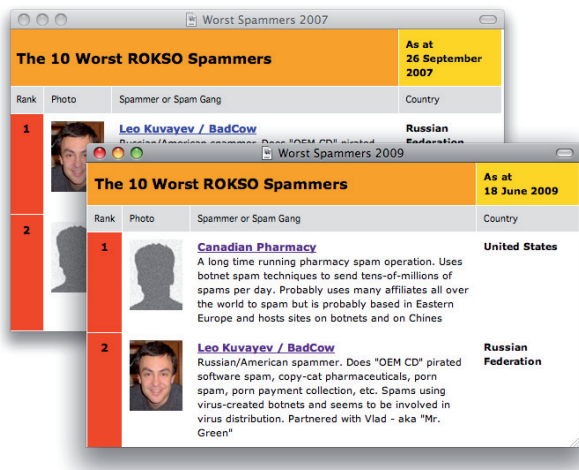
Worst Spammers 2007

The 10 Worst ROKSO Spammers

As at 26 September 2007

| Rank | Photo | Spammer or Spam Gang | Country |
|---|---|---|---|
| 1 | | Leo Kuvayev / BadCow Russian/American spammer. Does "OEM CD" pirated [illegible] | Russian Federation |
| 2 | | | |

Worst Spammers 2009

The 10 Worst ROKSO Spammers

As at 18 June 2009

| Rank | Photo | Spammer or Spam Gang | Country |
|---|---|---|---|
| 1 | | Canadian Pharmacy A long time running pharmacy spam operation. Uses botnet spam techniques to send tens-of-millions of spams per day. Probably uses many affiliates all over the world to spam but is probably based in Eastern Europe and hosts sites on botnets and on Chines | United States |
| 2 | | Leo Kuvayev / BadCow Russian/American spammer. Does "OEM CD" pirated software spam, copy-cat pharmaceuticals, porn spam, porn payment collection, etc. Spams using virus-created botnets and seems to be involved in virus distribution. Partnered with Vlad - aka "Mr. Green" | Russian Federation |